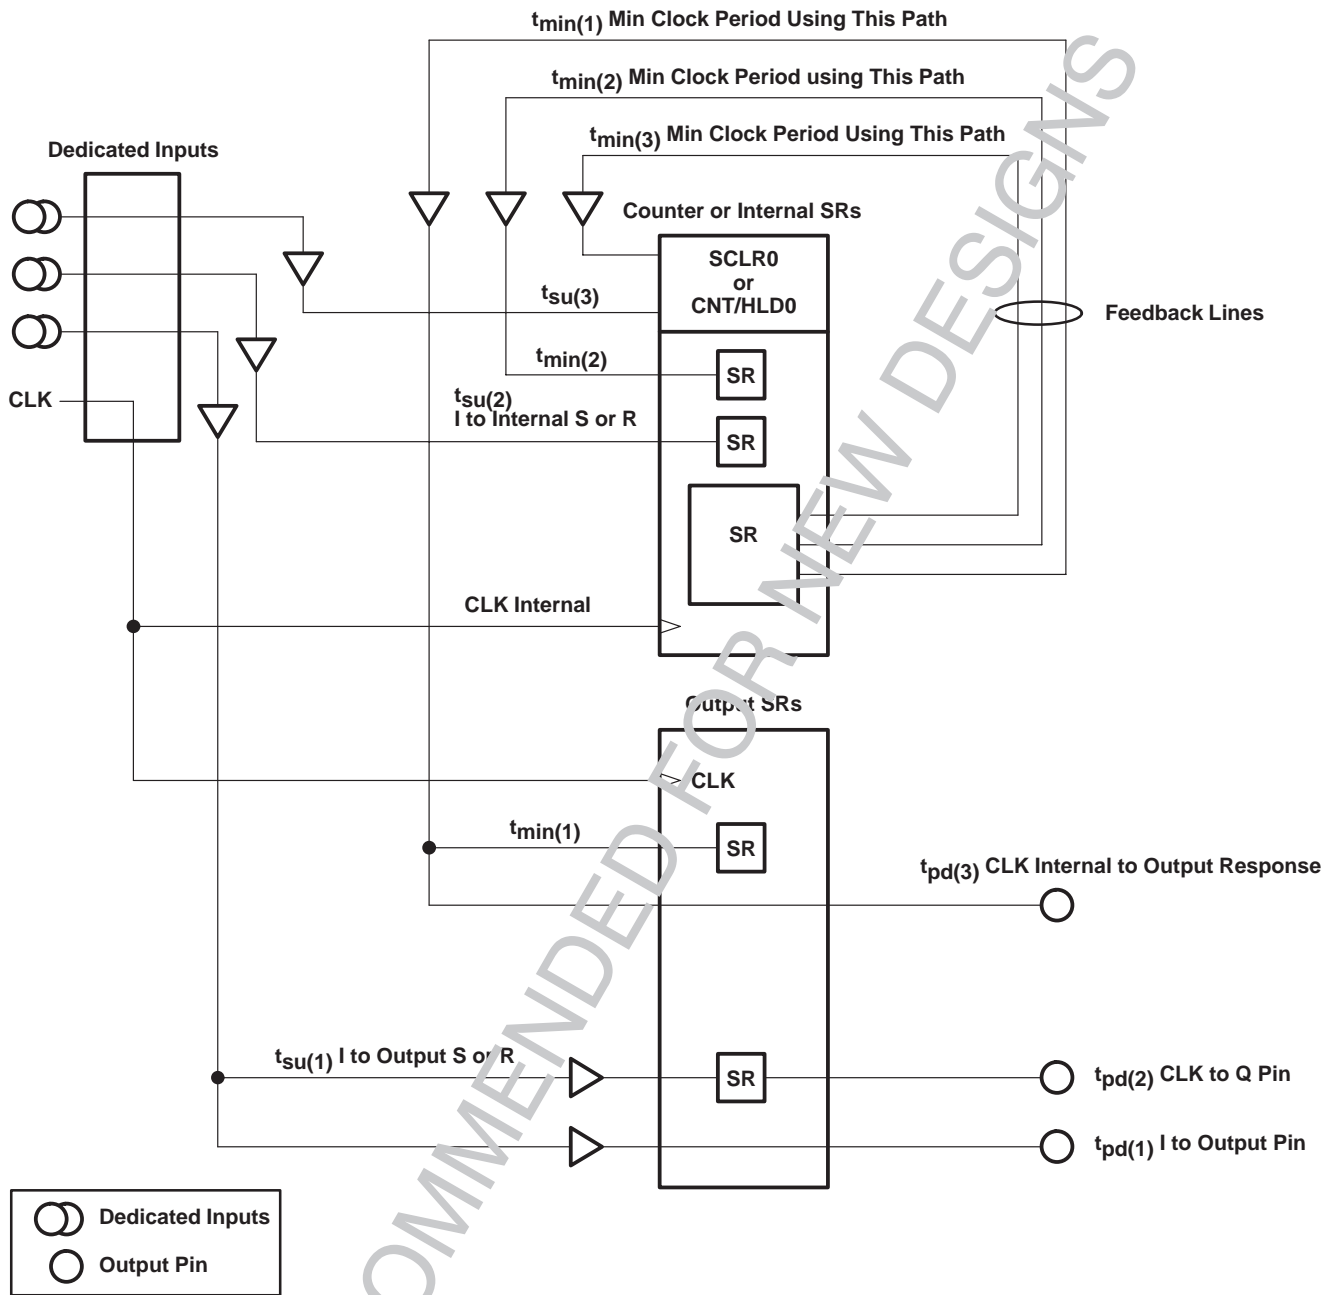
$t_{min(1)}$ Min Clock Period Using This Path

$t_{min(2)}$ Min Clock Period using This Path

$t_{min(3)}$ Min Clock Period Using This Path

Dedicated Inputs

Counter or Internal SRs

SCLR0 or CNT/HLD0

$t_{su(3)}$

Feedback Lines

$t_{min(2)}$

SR

CLK

$t_{su(2)}$ I to Internal S or R

SR

SR

CLK Internal

Output SRs

CLK

$t_{min(1)}$

SR

$t_{pd(3)}$ CLK Internal to Output Response

$t_{su(1)}$ I to Output S or R

SR

$t_{pd(2)}$ CLK to Q Pin

$t_{pd(1)}$ I to Output Pin

Dedicated Inputs

Output Pin

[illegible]OMMENDED FOR NEW DESIGNS